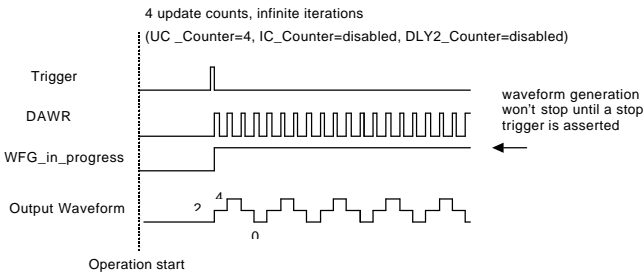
4 update counts, infinite iterations
(UC _Counter=4, IC_Counter=disabled, DLY2_Counter=disabled)

Trigger

DAWR

waveform generation won't stop until a stop trigger is asserted

WFG_in_progress

Output Waveform

2

4

0

Operation start